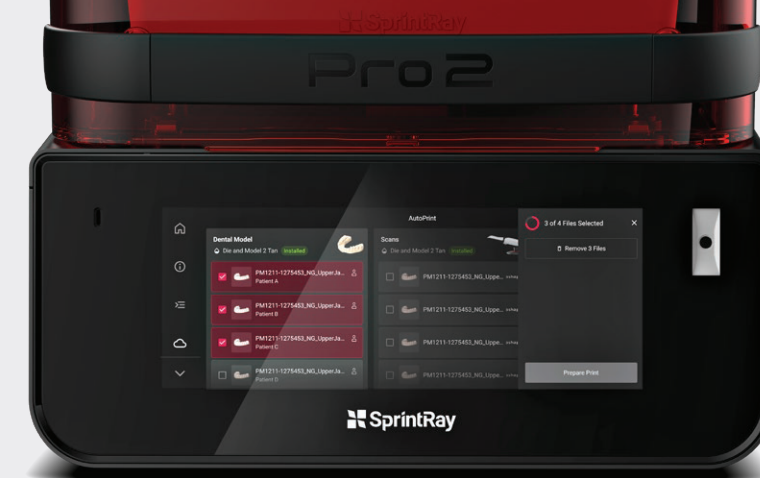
SprintRay

Pro2

AutoPrint

Dental Model
Die and Model 2 Tan Installed

PM1211-1275453_NG_UpperJa...
Patient A

PM1211-1275453_NG_UpperJa...
Patient B

PM1211-1275453_NG_UpperJa...
Patient C

PM1211-1275453_NG_UpperJa...
Patient D

Scans
Die and Model 2 Tan Installed

PM1211-1275453_NG_Uppe...

PM1211-1275453_NG_Uppe...

PM1211-1275453_NG_Uppe...

PM1211-1275453_NG_Uppe...

3 of 4 Files Selected

Remove 3 Files

Prepare Print

SprintRay